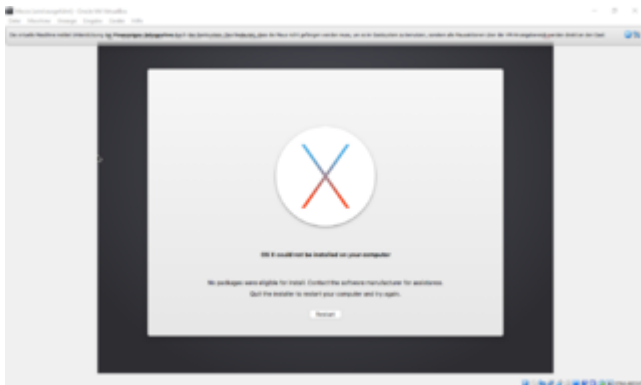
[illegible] - Oracle VM VirtualBox

Datei Maschine Anzeige Eingabe Geräte Hilfe

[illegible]

OS X could not be installed on your computer

No packages were eligible for install. Contact the software manufacturer for assistance.

Quit the installer to restart your computer and try again.

Restart